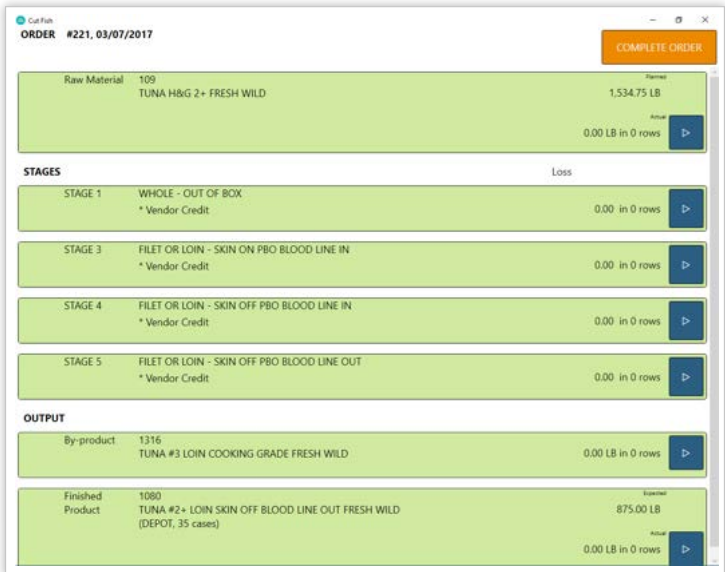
Cut Fish

ORDER #221, 03/07/2017

COMPLETE ORDER

Raw Material 109
TUNA H&G 2+ FRESH WILD
Planned
1,534.75 LB
Actual
0.00 LB in 0 rows ▷

STAGES
Loss

STAGE 1 WHOLE - OUT OF BOX
* Vendor Credit
0.00 in 0 rows ▷

STAGE 3 FILET OR LOIN - SKIN ON PBO BLOOD LINE IN
* Vendor Credit
0.00 in 0 rows ▷

STAGE 4 FILET OR LOIN - SKIN OFF PBO BLOOD LINE IN
* Vendor Credit
0.00 in 0 rows ▷

STAGE 5 FILET OR LOIN - SKIN OFF PBO BLOOD LINE OUT
* Vendor Credit
0.00 in 0 rows ▷

OUTPUT

By-product 1316
TUNA #3 LOIN COOKING GRADE FRESH WILD
0.00 LB in 0 rows ▷

Finished Product 1080
TUNA #2+ LOIN SKIN OFF BLOOD LINE OUT FRESH WILD
(DEPOT, 35 cases)
Expected
875.00 LB
Actual
0.00 LB in 0 rows ▷